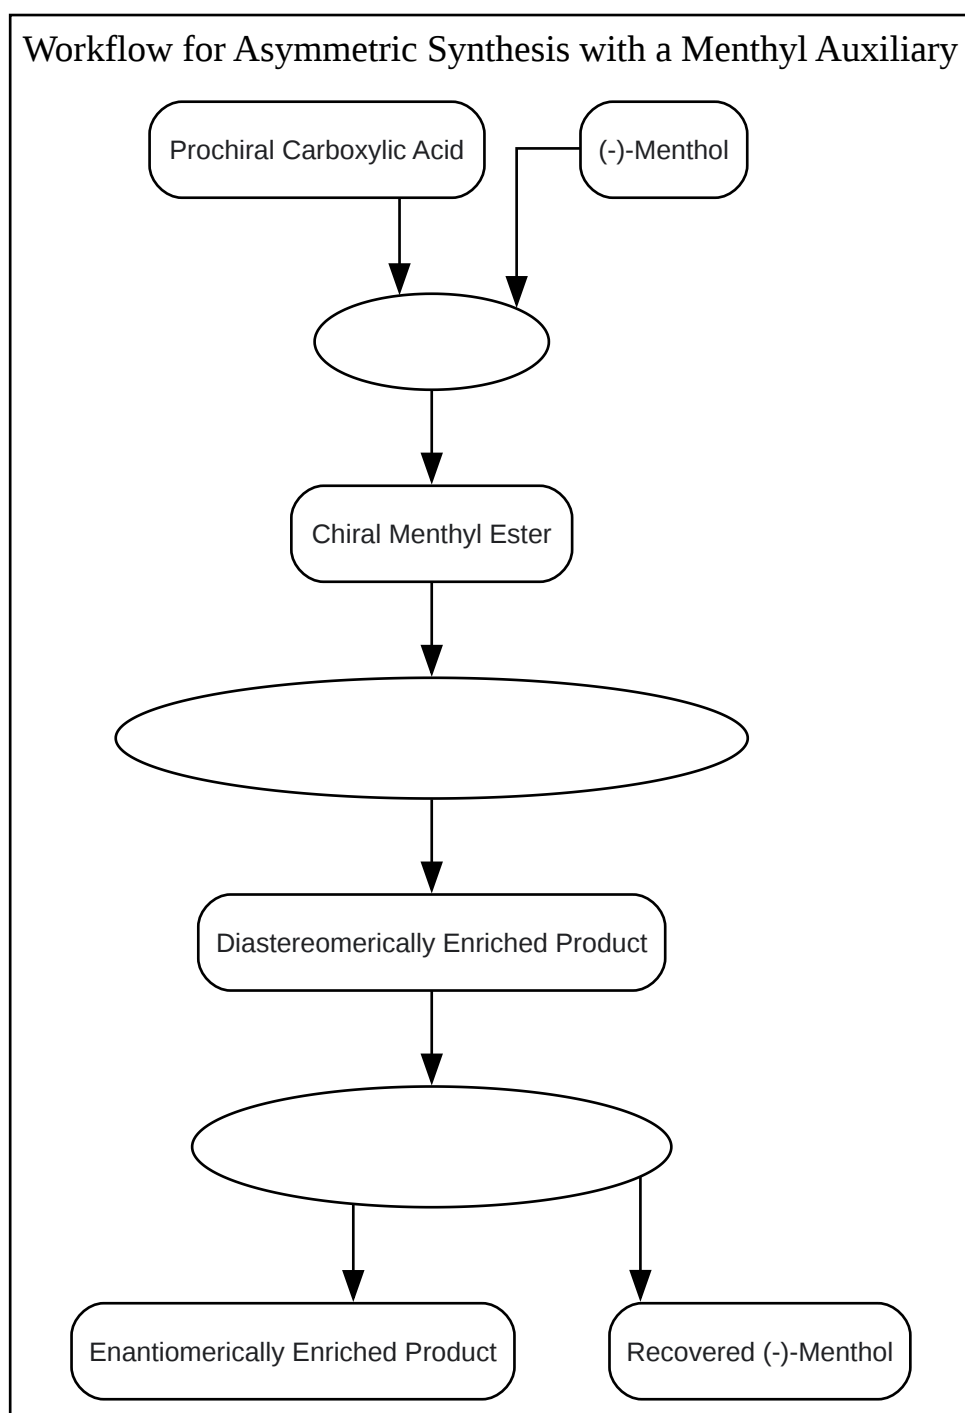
Workflow for Asymmetric Synthesis with a Menthyl Auxiliary

Prochiral Carboxylic Acid

(-)-Menthol

Chiral Menthyl Ester

Diastereomerically Enriched Product

Enantiomerically Enriched Product

Recovered (-)-Menthol